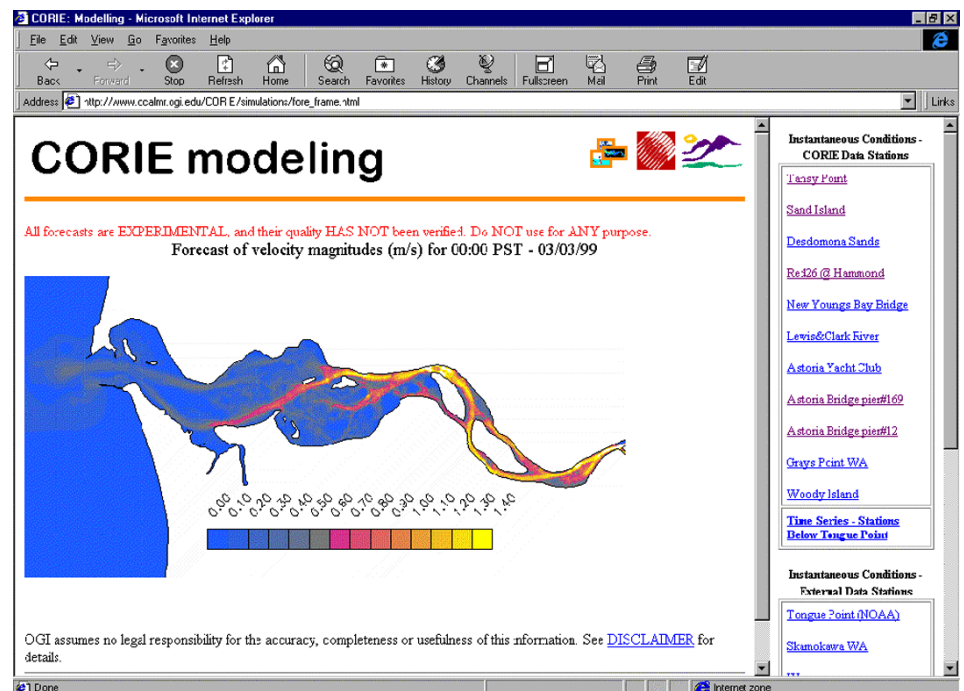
CORIE: Modelling - Microsoft Internet Explorer

File Edit View Go Favorites Help

Back Forward Stop Refresh Home Search Favorites History Channels Fullscreen Mail Print Edit

Address http://www.ccalmr.ogi.edu/CORIE/simulations/fore_frame.html

Links

CORIE modeling

All forecasts are EXPERIMENTAL, and their quality HAS NOT been verified. Do NOT use for ANY purpose.

Forecast of velocity magnitudes (m/s) for 00:00 PST - 03/03/99

0.00 0.10 0.20 0.30 0.40 0.50 0.60 0.70 0.80 0.90 1.00 1.10 1.20 1.30 1.40

OGI assumes no legal responsibility for the accuracy, completeness or usefulness of this information. See DISCLAIMER for details.

Instantaneous Conditions - CORIE Data Stations

Tansy Point

Sand Island

Desdemona Sands

Red26 @ Hammond

New Youngs Bay Bridge

Lewis&Clark River

Astoria Yacht Club

Astoria Bridge pier#169

Astoria Bridge pier#12

Grays Point WA

Woody Island

Time Series - Stations Below Tongue Point

Instantaneous Conditions - External Data Stations

Tongue Point (NOAA)

Skamokawa WA

Done

Internet zone